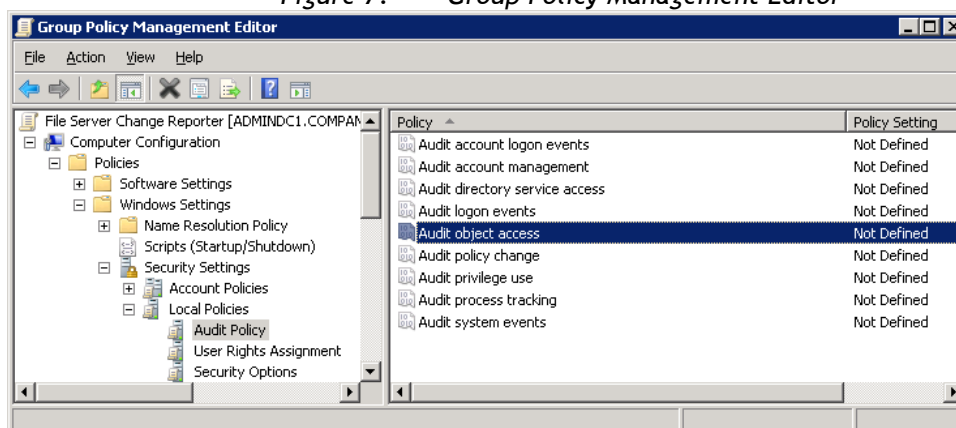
Figure 7: Group Policy Management Editor

Group Policy Management Editor

File Action View Help

File Server Change Reporter [ADMINDC1.COMPAN
Computer Configuration
Policies
Software Settings
Windows Settings
Name Resolution Policy
Scripts (Startup/Shutdown)
Security Settings
Account Policies
Local Policies
Audit Policy
User Rights Assignment
Security Options

| Policy | Policy Setting |
|---|---|
| Audit account logon events | Not Defined |
| Audit account management | Not Defined |
| Audit directory service access | Not Defined |
| Audit logon events | Not Defined |
| Audit object access | Not Defined |
| Audit policy change | Not Defined |
| Audit privilege use | Not Defined |
| Audit process tracking | Not Defined |
| Audit system events | Not Defined |